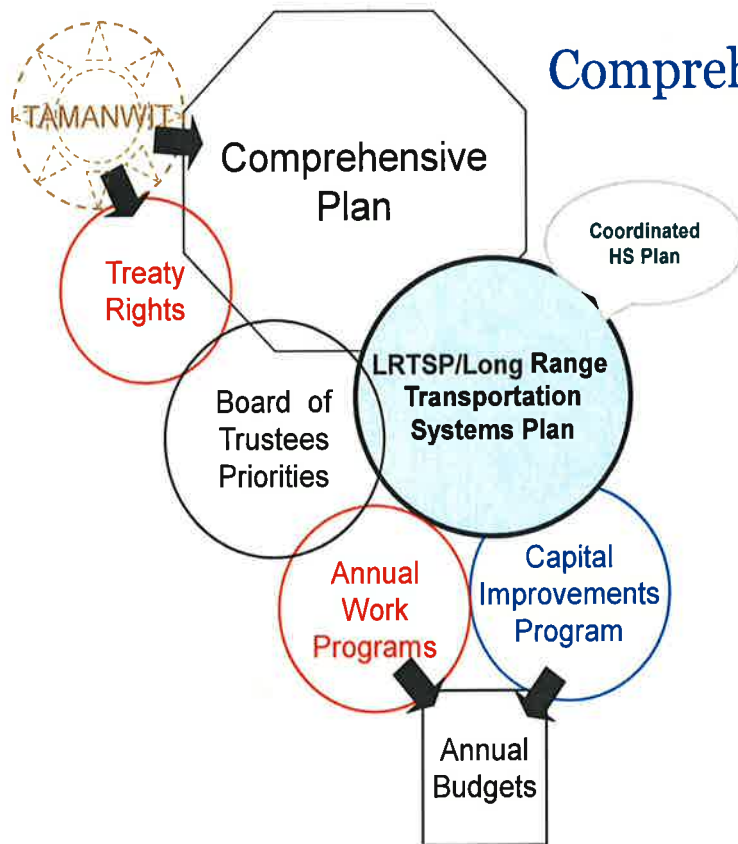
Compreh

TAMANWIT

Comprehensive Plan

Coordinated HS Plan

Treaty Rights

LRTSP/Long Range Transportation Systems Plan

Board of Trustees Priorities

Annual Work Programs

Capital Improvements Program

Annual Budgets